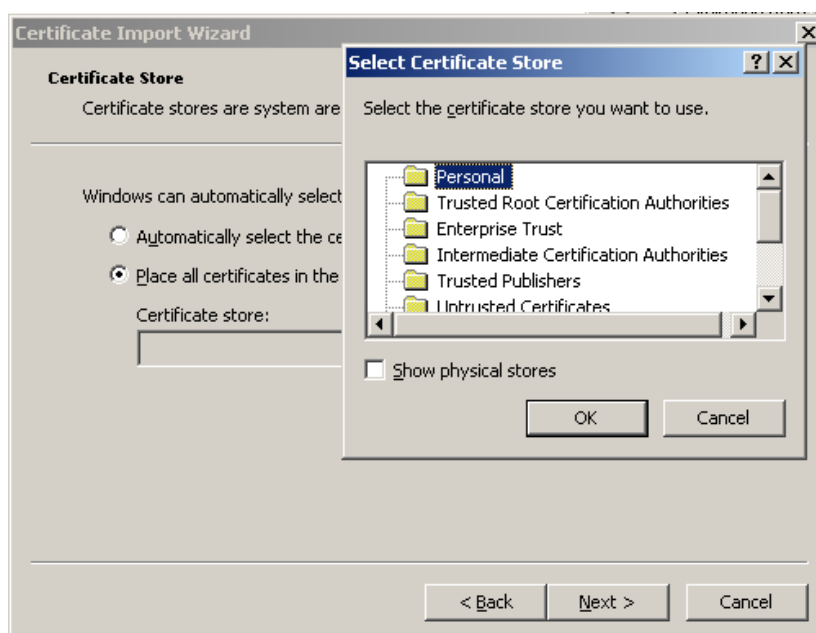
Certificate Import Wizard

Certificate Store

Certificate stores are system are

Windows can automatically select

Automatically select the ce

Place all certificates in the

Certificate store:

Select Certificate Store

Select the certificate store you want to use.

Personal
Trusted Root Certification Authorities
Enterprise Trust
Intermediate Certification Authorities
Trusted Publishers
Untrusted Certificates

Show physical stores

OK

Cancel

< Back

Next >

Cancel